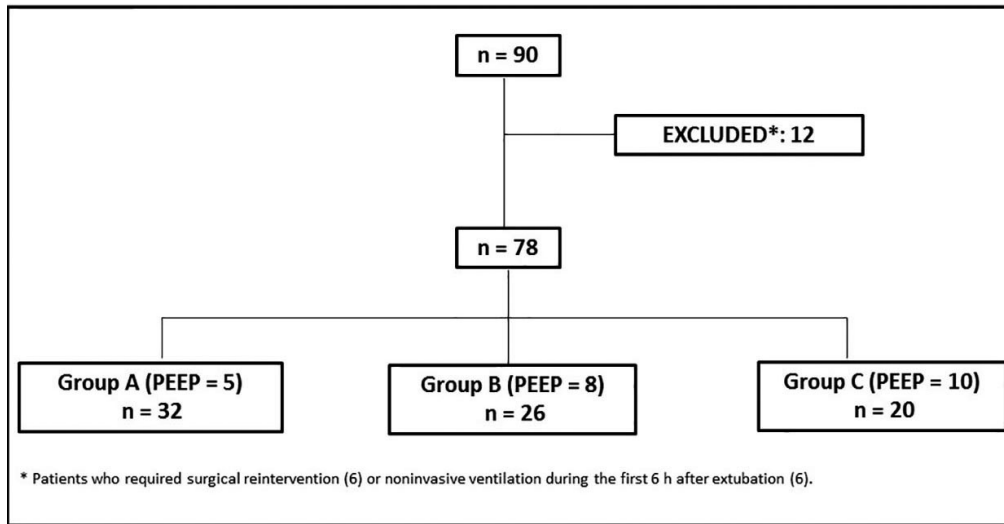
n = 90

EXCLUDED*: 12

n = 78

Group A (PEEP = 5)
n = 32

Group B (PEEP = 8)
n = 26

Group C (PEEP = 10)
n = 20

* Patients who required surgical reintervention (6) or noninvasive ventilation during the first 6 h after extubation (6).